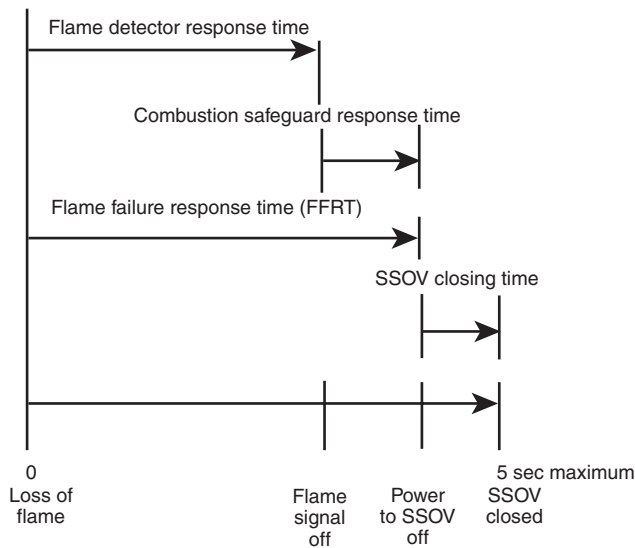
Flame detector response time

Combustion safeguard response time

Flame failure response time (FFRT)

SSOV closing time

0
Loss of flame

Flame signal off

Power to SSOV off

5 sec maximum
SSOV closed